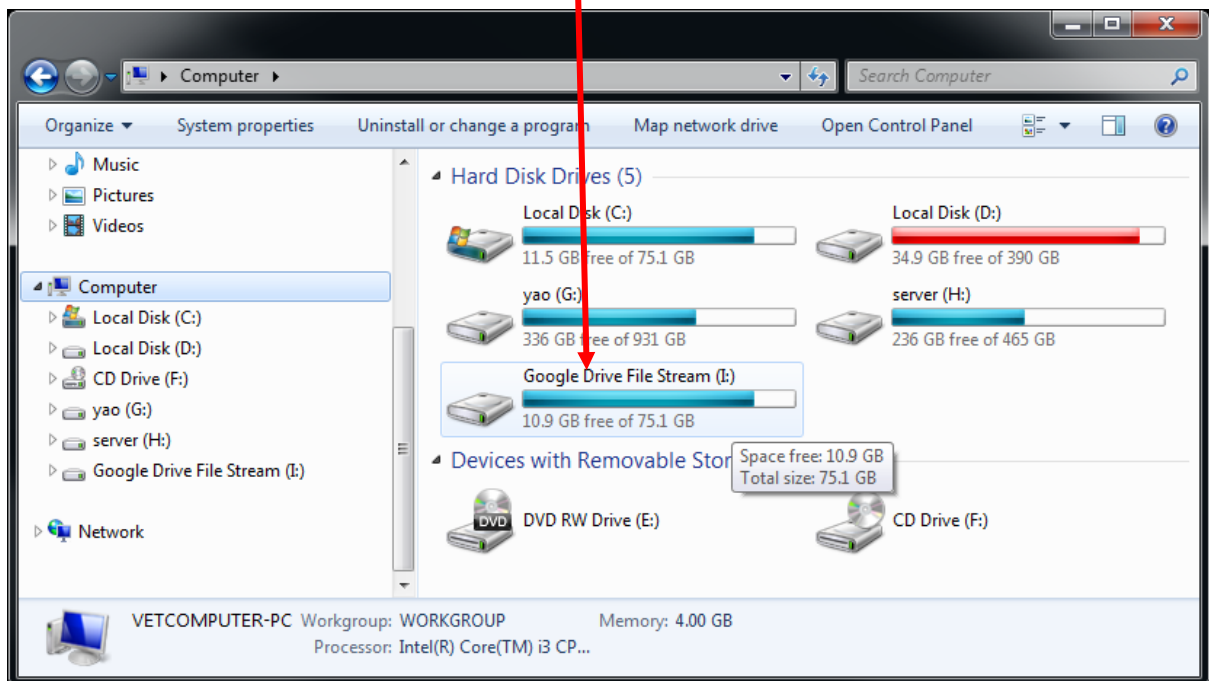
Computer

Search Computer

Organize ▾ System properties Uninstall or change a program Map network drive Open Control Panel

Music
Pictures
Videos

Computer
Local Disk (C:)
Local Disk (D:)
CD Drive (F:)
yao (G:)
server (H:)
Google Drive File Stream (I:)

Network

Hard Disk Drives (5)

Local Disk (C:)
11.5 GB free of 75.1 GB

Local Disk (D:)
34.9 GB free of 390 GB

yao (G:)
336 GB free of 931 GB

server (H:)
236 GB free of 465 GB

Google Drive File Stream (I:)
10.9 GB free of 75.1 GB

Space free: 10.9 GB
Total size: 75.1 GB

Devices with Removable Stor

DVD
DVD RW Drive (E:)

CD Drive (F:)

VETCOMPUTER-PC Workgroup: WORKGROUP Memory: 4.00 GB
Processor: Intel(R) Core(TM) i3 CP...